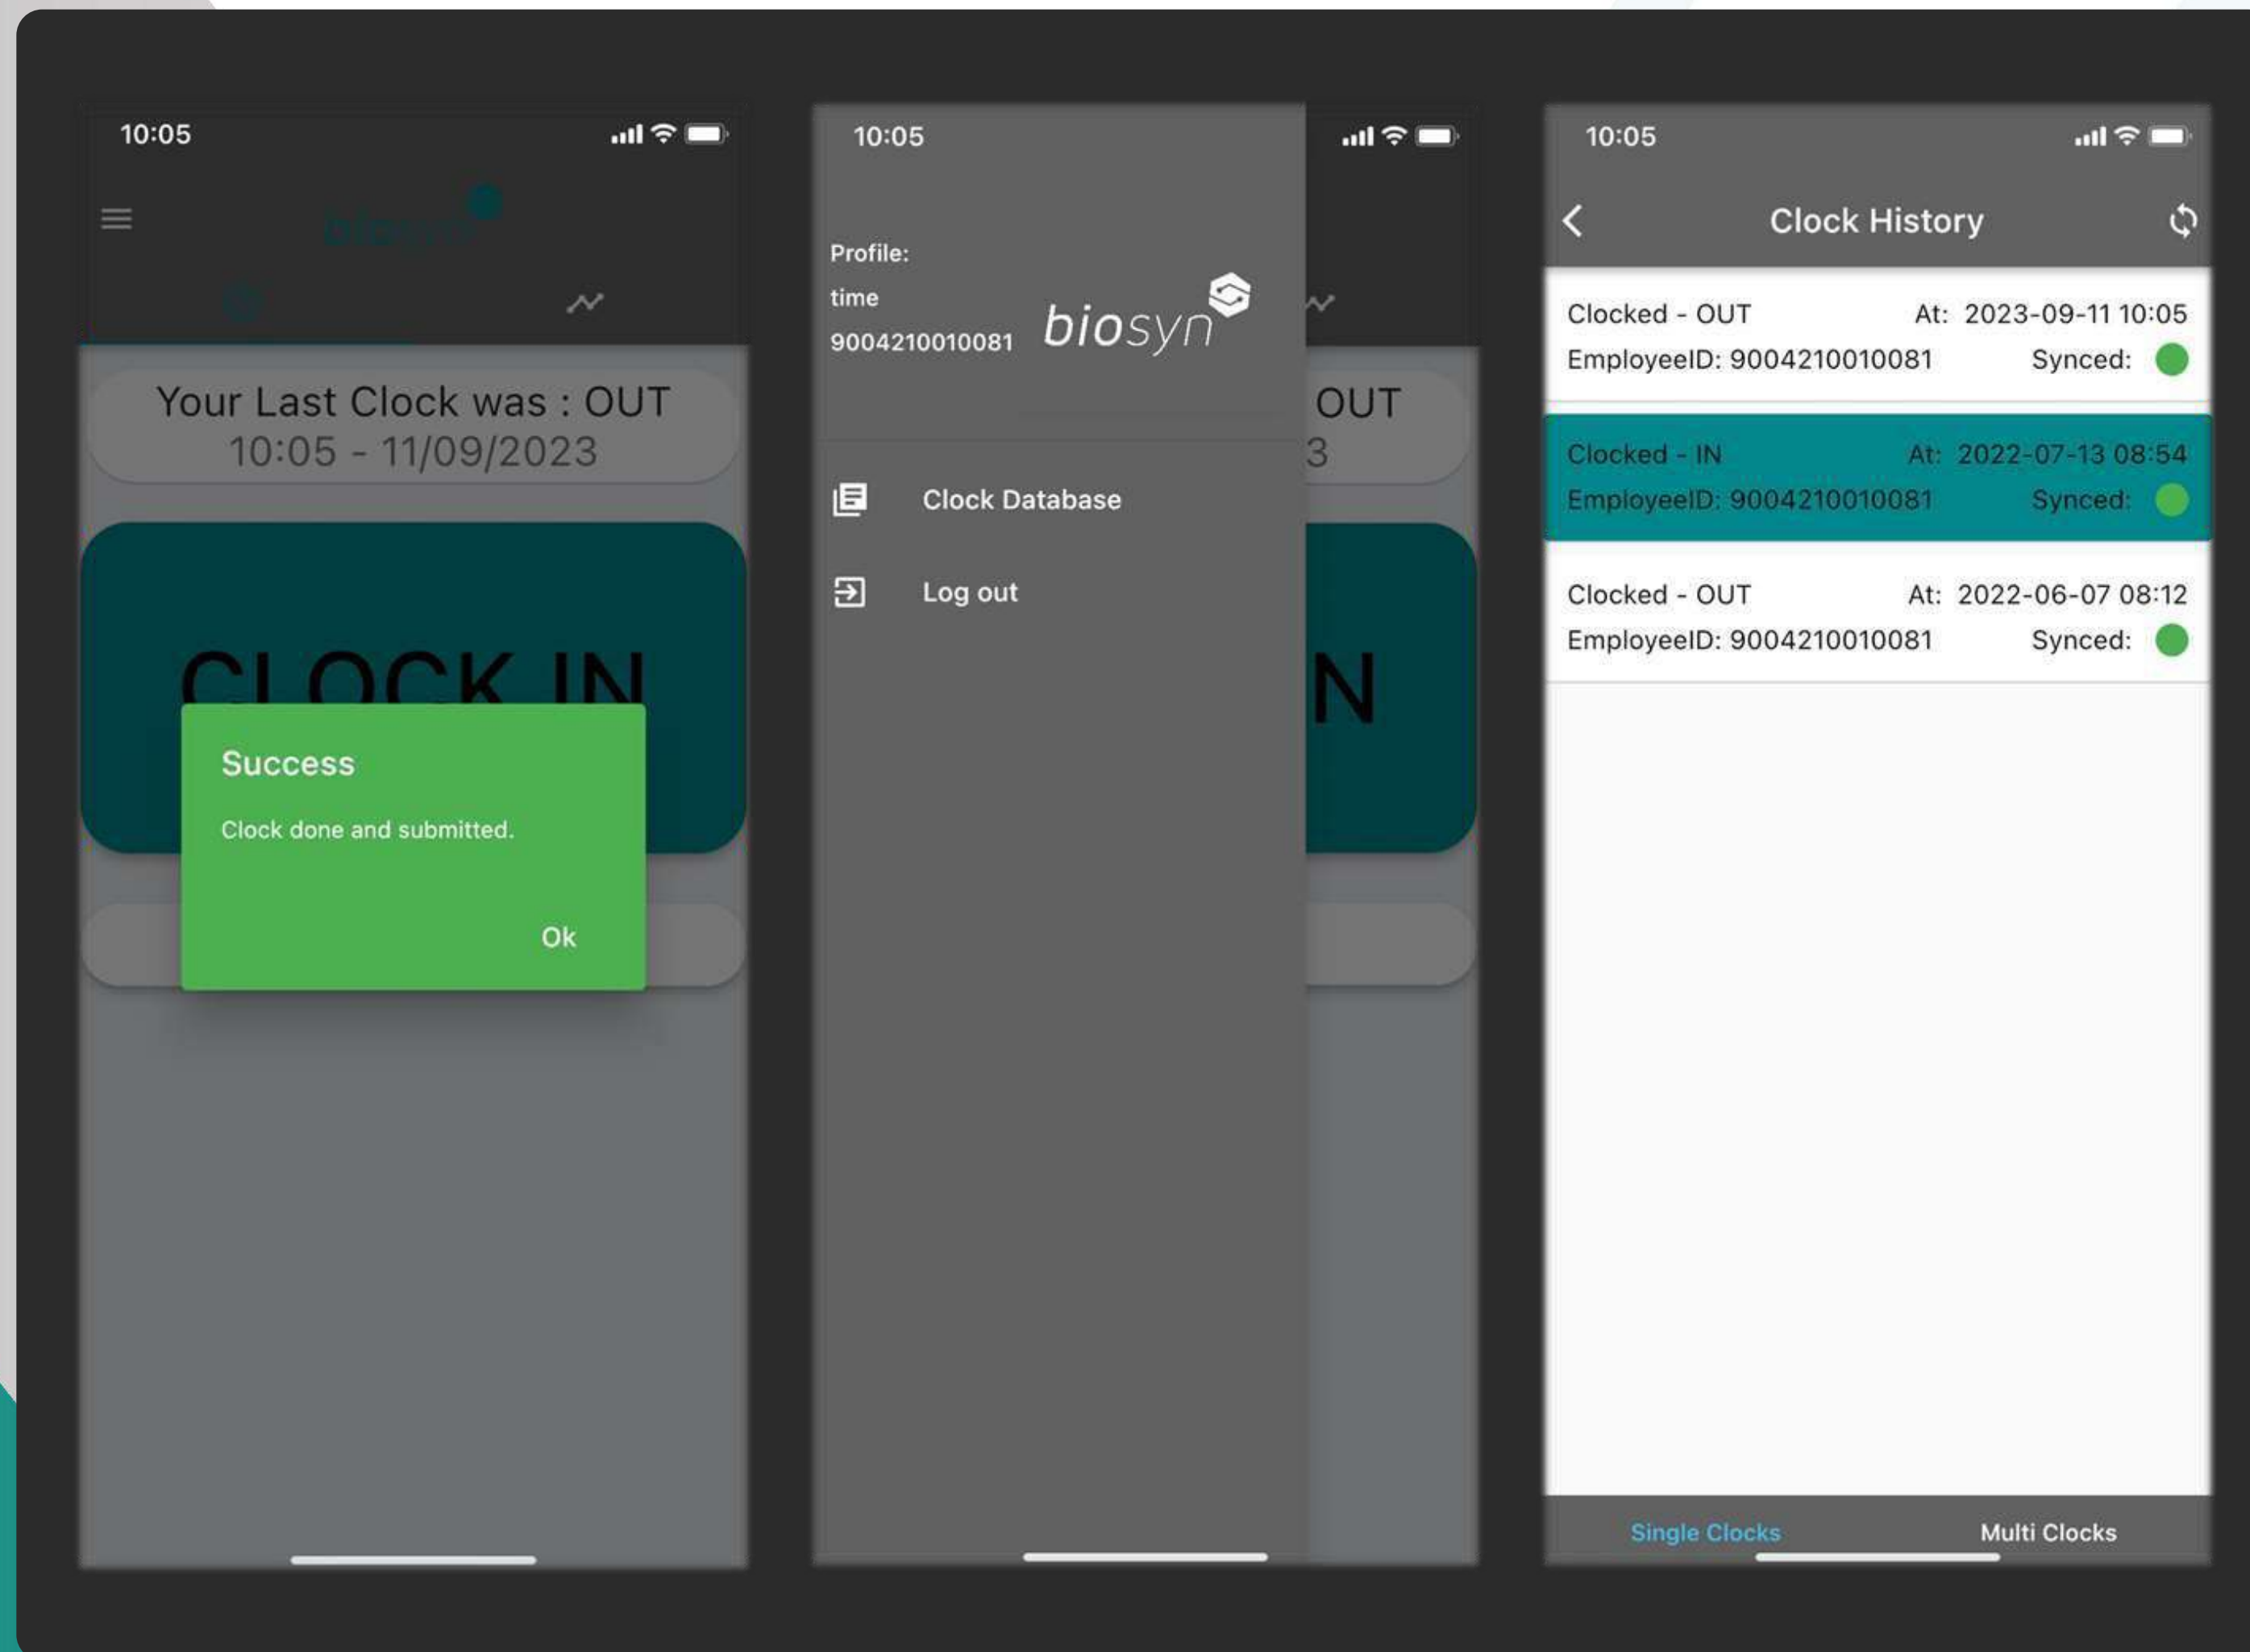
10:05

biosyn

Your Last Clock was : OUT
10:05 - 11/09/2023

CLOCK IN

Success

Clock done and submitted.

Ok

10:05

Profile:
time
9004210010081

biosyn

Clock Database

Log out

OUT
3

N

10:05

Clock History

Clocked - OUT At: 2023-09-11 10:05
EmployeeID: 9004210010081 Synced:

Clocked - IN At: 2022-07-13 08:54
EmployeeID: 9004210010081 Synced:

Clocked - OUT At: 2022-06-07 08:12
EmployeeID: 9004210010081 Synced:

Single Clocks Multi Clocks